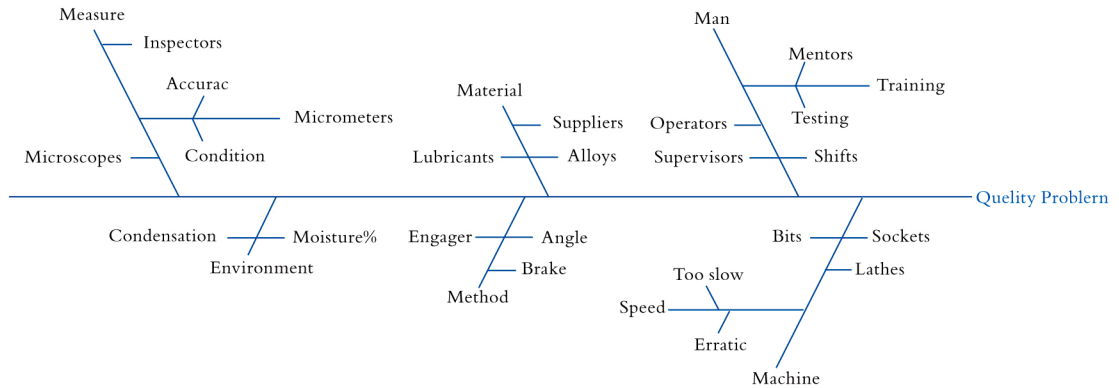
Measure
Inspectors
Accurac
Micrometers
Microscopes
Condition
Material
Suppliers
Lubricants
Alloys
Man
Mentors
Training
Operators
Testing
Supervisors
Shifts
Quelity Problern
Condensation
Moisture%
Environment
Engager
Angle
Brake
Method
Bits
Sockets
Lathes
Too slow
Speed
Erratic
Machine